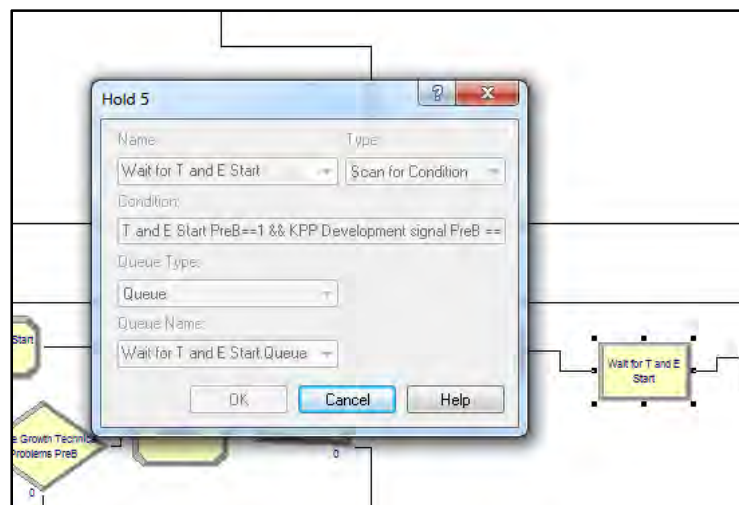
Hold 5

?

x

Name:

Type:

Wait for T and E Start

Scan for Condition

Condition:

T and E Start PreB==1 && KPP Development signal PreB ==

Queue Type:

Queue

Queue Name:

Wait for T and E Start.Queue

OK

Cancel

Help

Start

e Growth Technic Problems PreB

0

0

Wait for T and E Start